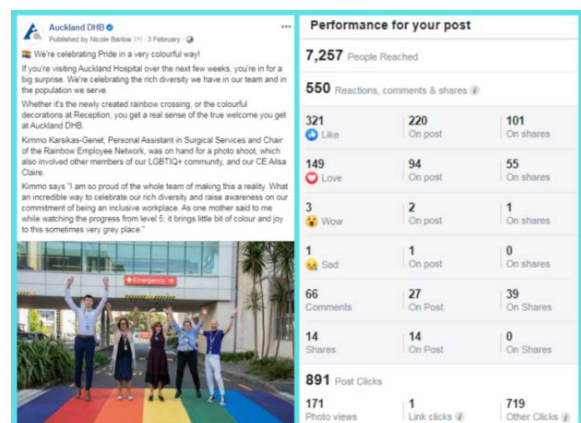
Auckland DHB
Published by Nicole Barlow [?] · 3 February ·

We're celebrating Pride in a very colourful way!

If you're visiting Auckland Hospital over the next few weeks, you're in for a big surprise. We're celebrating the rich diversity we have in our team and in the population we serve.

Whether it's the newly created rainbow crossing, or the colourful decorations at Reception, you get a real sense of the true welcome you get at Auckland DHB.

Kimmo Karsikas-Genet, Personal Assistant in Surgical Services and Chair of the Rainbow Employee Network, was on hand for a photo shoot, which also involved other members of our LGBTIQ+ community, and our CE Ailsa Claire.

Kimmo says "I am so proud of the whole team of making this a reality. What an incredible way to celebrate our rich diversity and raise awareness on our commitment of being an inclusive workplace. As one mother said to me while watching the progress from level 5; it brings little bit of colour and joy to this sometimes very grey place."

Emergency

Performance for your post

7,257 People Reached

550 Reactions, comments & shares

| | | |
|---|---|---|
| 321 Like | 220 On post | 101 On shares |
| 149 Love | 94 On post | 55 On shares |
| 3 Wow | 2 On post | 1 On shares |
| 1 Sad | 1 On post | 0 On shares |
| 66 Comments | 27 On Post | 39 On Shares |
| 14 Shares | 14 On Post | 0 On Shares |

891 Post Clicks

| | | |
|---|---|---|
| 171 Photo views | 1 Link clicks | 719 Other Clicks |